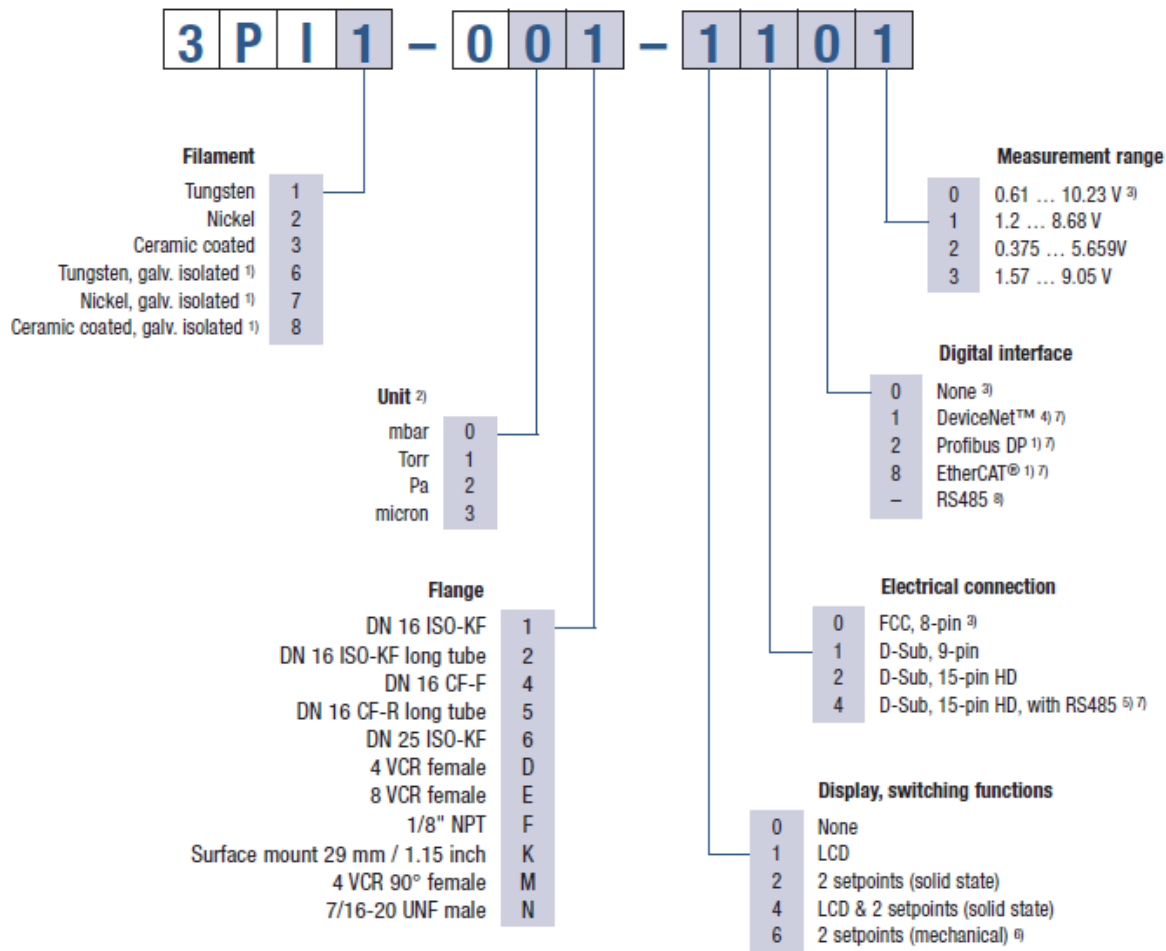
3 P I 1 – 0 0 1 – 1 1 0 1

Filament
Tungsten 1
Nickel 2
Ceramic coated 3
Tungsten, galv. isolated $^{1)}$ 6
Nickel, galv. isolated $^{1)}$ 7
Ceramic coated, galv. isolated $^{1)}$ 8

Unit $^{2)}$
mbar 0
Torr 1
Pa 2
micron 3

Flange
DN 16 ISO-KF 1
DN 16 ISO-KF long tube 2
DN 16 CF-F 4
DN 16 CF-R long tube 5
DN 25 ISO-KF 6
4 VCR female D
8 VCR female E
1/8" NPT F
Surface mount 29 mm / 1.15 inch K
4 VCR 90° female M
7/16-20 UNF male N

Measurement range
0 0.61 … 10.23 V $^{3)}$
1 1.2 … 8.68 V
2 0.375 … 5.659V
3 1.57 … 9.05 V

Digital interface
0 None $^{3)}$
1 DeviceNet™ $^{4) 7)}$
2 Profibus DP $^{1) 7)}$
8 EtherCAT® $^{1) 7)}$
– RS485 $^{8)}$

Electrical connection
0 FCC, 8-pin $^{3)}$
1 D-Sub, 9-pin
2 D-Sub, 15-pin HD
4 D-Sub, 15-pin HD, with RS485 $^{5) 7)}$

Display, switching functions
0 None
1 LCD
2 2 setpoints (solid state)
4 LCD & 2 setpoints (solid state)
6 2 setpoints (mechanical) $^{6)}$